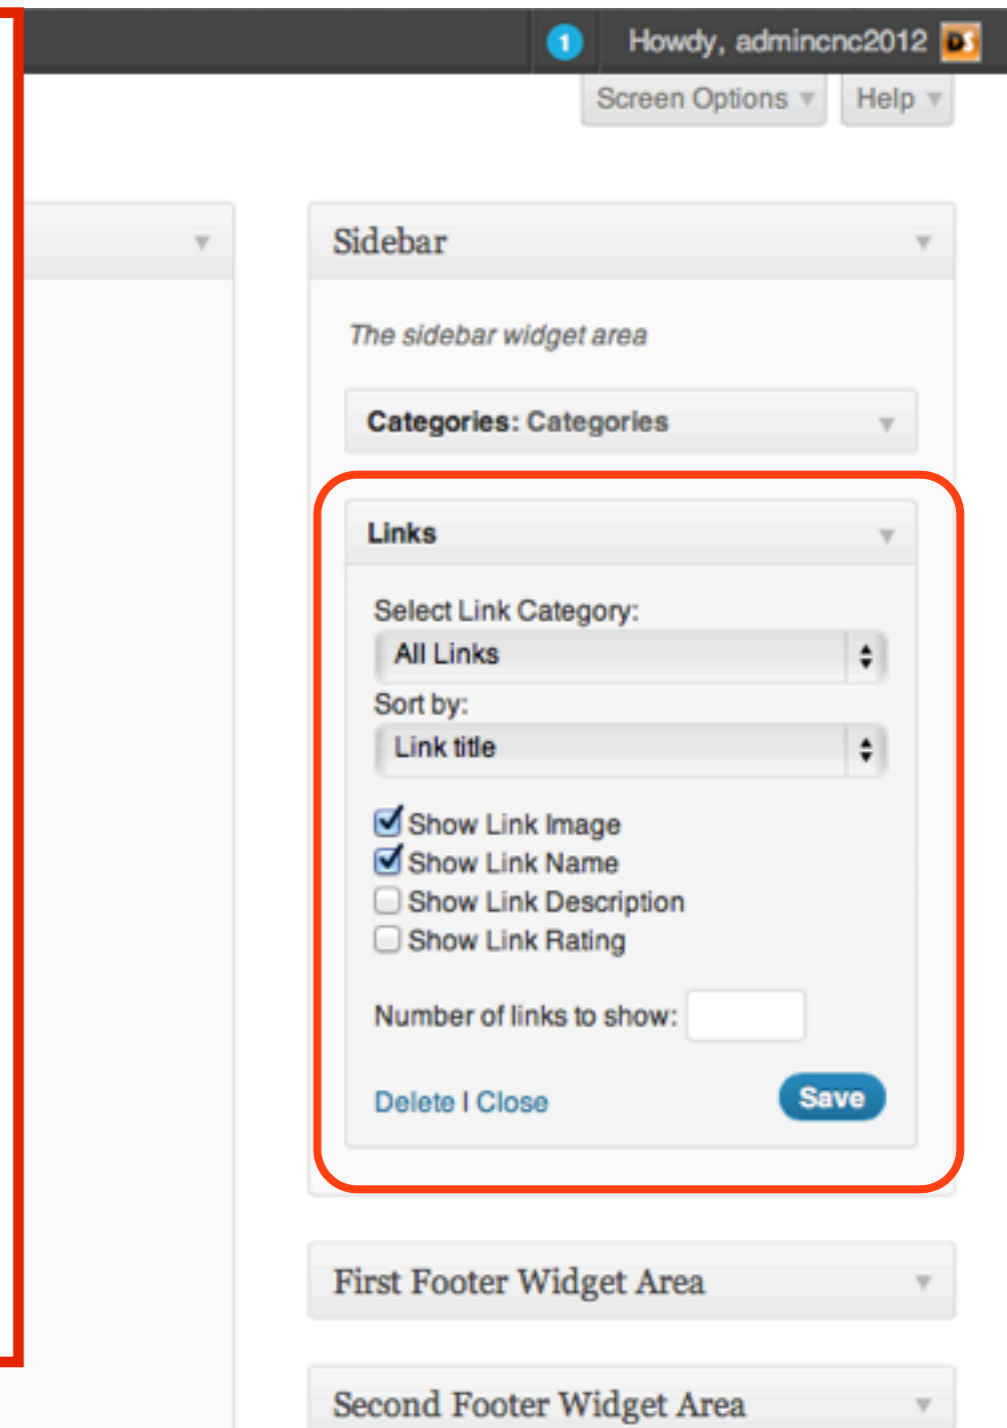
1 Howdy, admincnc2012

Screen Options ▾ Help ▾

Sidebar

The sidebar widget area

Categories: Categories

Links

Select Link Category:

All Links

Sort by:

Link title

Show Link Image

Show Link Name

Show Link Description

Show Link Rating

Number of links to show:

Delete | Close

Save

First Footer Widget Area

Second Footer Widget Area